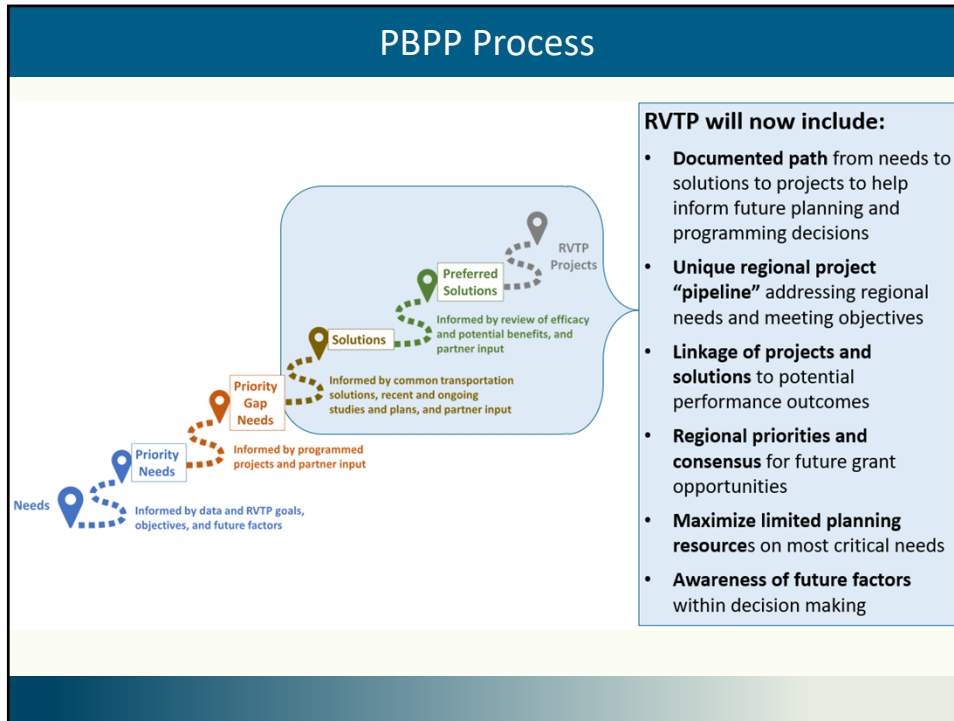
PBPP Process

RVTP Projects

Preferred Solutions

Informed by review of efficacy and potential benefits, and partner input

Solutions

Informed by common transportation solutions, recent and ongoing studies and plans, and partner input

Priority Gap Needs

Informed by programmed projects and partner input

Priority Needs

Needs

Informed by data and RVTP goals, objectives, and future factors

RVTP will now include:

- **Documented path** from needs to solutions to projects to help inform future planning and programming decisions
- **Unique regional project "pipeline"** addressing regional needs and meeting objectives
- **Linkage of projects and solutions** to potential performance outcomes
- **Regional priorities and consensus** for future grant opportunities
- **Maximize limited planning resource**s on most critical needs
- **Awareness of future factors** within decision making